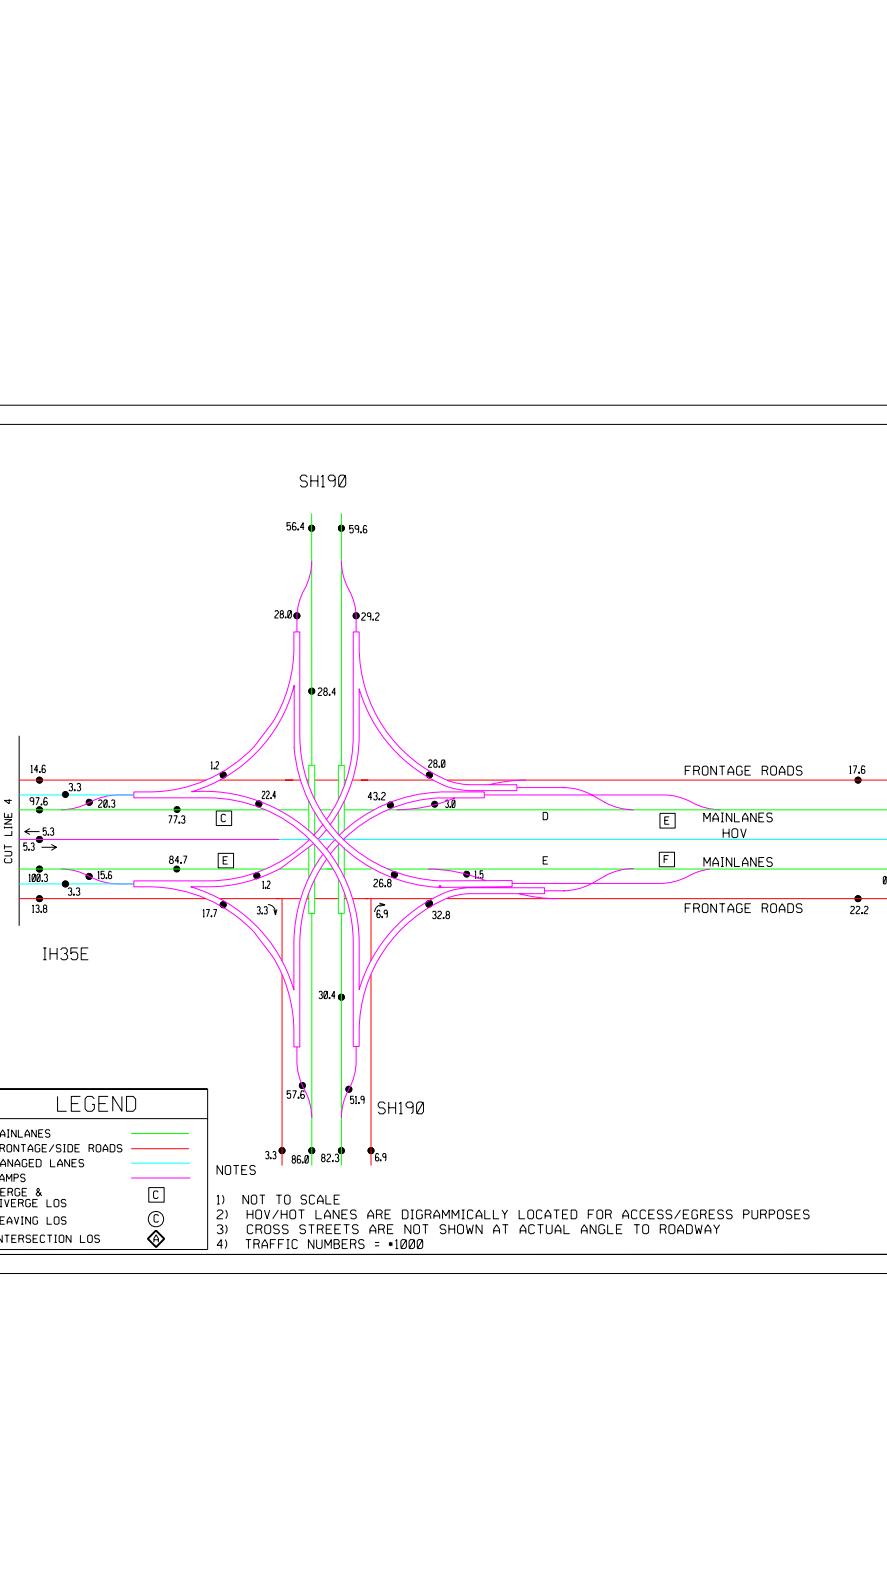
SH190

56.4
59.6
28.0
29.2
28.4
1.2
28.0
FRONTAGE ROADS
17.6
14.6
3.3
97.6
20.3
22.4
43.2
3.0
CUT LINE 4
77.3
C
D
E
MAINLANES
HOV
5.3
5.3
84.7
E
E
F
MAINLANES
100.3
15.6
1.2
26.8
1.5
0
3.3
13.8
17.7
3.3
6.9
32.8
FRONTAGE ROADS
22.2

IH35E

30.4

57.6
51.9
SH190

LEGEND
AINLANES
RONTAGE/SIDE ROADS
ANAGED LANES
AMPS
ERGE &
IVERGE LOS
C
EAVING LOS
C
NTERSECTION LOS
A

3.3
86.0
82.3
6.9

NOTES
1) NOT TO SCALE
2) HOV/HOT LANES ARE DIGRAMMICALLY LOCATED FOR ACCESS/EGRESS PURPOSES
3) CROSS STREETS ARE NOT SHOWN AT ACTUAL ANGLE TO ROADWAY
4) TRAFFIC NUMBERS = *1000